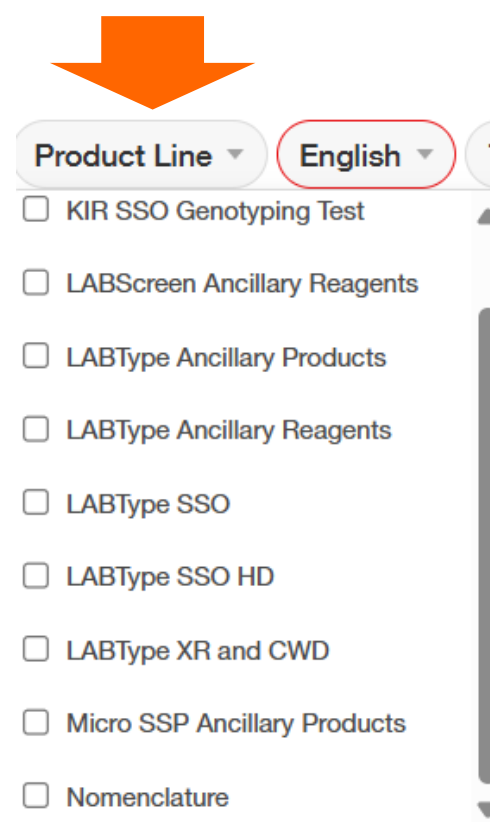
Product Line
English
KIR SSO Genotyping Test
LABScreen Ancillary Reagents
LABType Ancillary Products
LABType Ancillary Reagents
LABType SSO
LABType SSO HD
LABType XR and CWD
Micro SSP Ancillary Products
Nomenclature